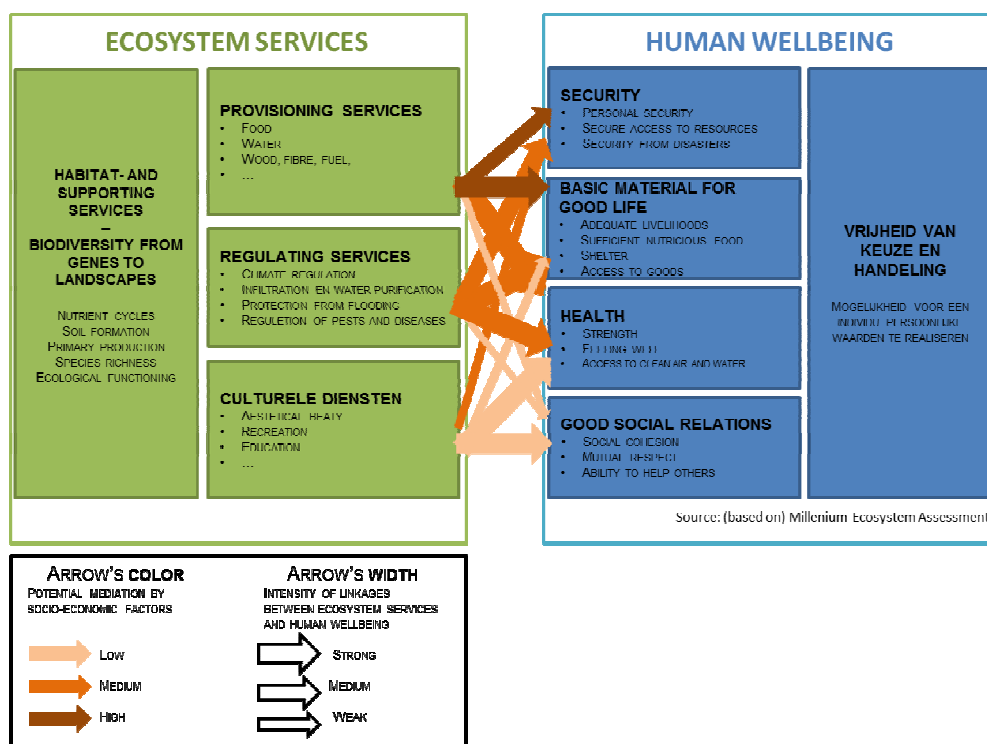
ECOSYSTEM SERVICES

HABITAT- AND SUPPORTING SERVICES
–
BIODIVERSITY FROM GENES TO LANDSCAPES

Nutrient cycles
Soil formation
Primary production
Species richness
Ecological functioning

PROVISIONING SERVICES
- Food
- Water
- Wood, fibre, fuel,
- ...

REGULATING SERVICES
- Climate regulation
- Infiltration en water purification
- Protection from flooding
- Reguletion of pests and diseases

CULTURELE DIENSTEN
- Aestetical beaty
- Recreation
- Education
- ...

HUMAN WELLBEING

SECURITY
- Personal security
- Secure access to resources
- Security from disasters

BASIC MATERIAL FOR GOOD LIFE
- Adequate livelihoods
- Sufficient nutricious food
- Shelter
- Access to goods

HEALTH
- Strength
- Feeling well
- Access to clean air and water

GOOD SOCIAL RELATIONS
- Social cohesion
- Mutual respect
- Ability to help others

VRIJHEID VAN KEUZE EN HANDELING

Mogelijkheid voor een individu persoonlijk waarden te realiseren

Source: (based on) Millenium Ecosystem Assessment

Arrow's color
Potential mediation by socio-economic factors
Low
Medium
High

Arrow's width
Intensity of linkages between ecosystem services and human wellbeing
Strong
Medium
Weak